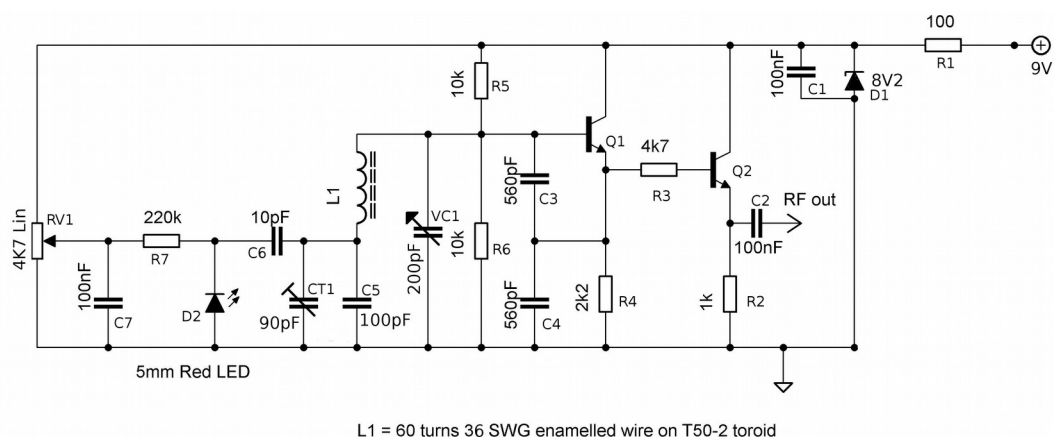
100
R1
9V
100nF
C1
8V2
D1
10k
R5
Q1
4k7
Q2
R3
L1
VC1
560pF
C3
C2
RF out
4K7 Lin
RV1
220k
R7
10pF
C6
100nF
200pF
10k
R6
100nF
C7
D2
CT1
90pF
C5
100pF
560pF
C4
2k2
R4
1k
R2
5mm Red LED
L1 = 60 turns 36 SWG enamelled wire on T50-2 toroid